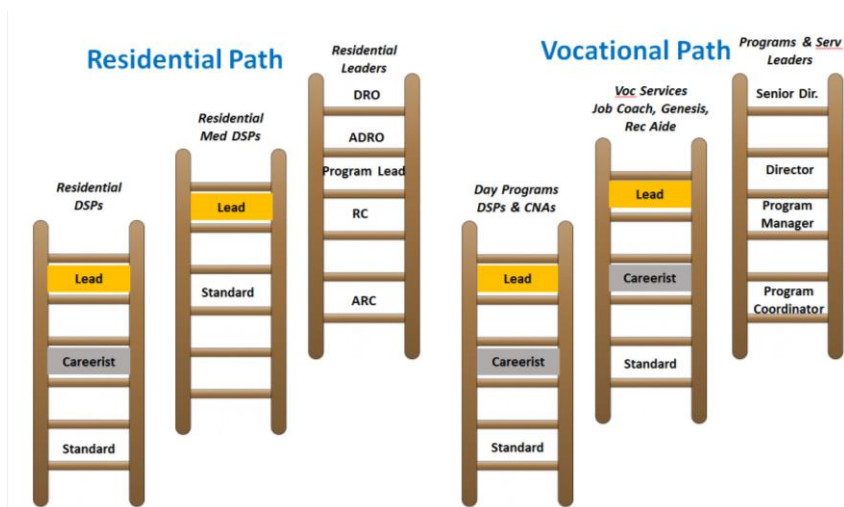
Residential Path

Residential DSPs
Lead
Careerist
Standard

Residential Med DSPs
Lead
Standard

Residential Leaders
DRO
ADRO
Program Lead
RC
ARC

Vocational Path

Day Programs DSPs & CNAs
Lead
Careerist
Standard

Voc Services Job Coach, Genesis, Rec Aide
Lead
Careerist
Standard

Programs & Serv Leaders
Senior Dir.
Director
Program Manager
Program Coordinator